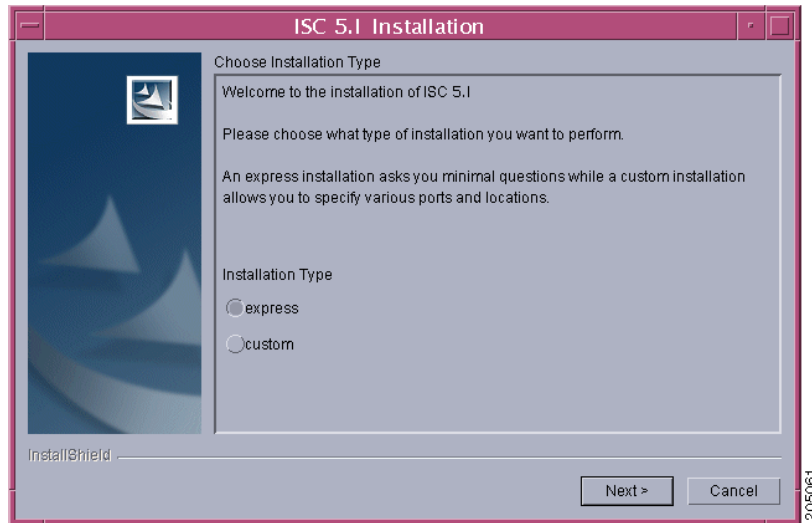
ISC 5.1 Installation

Choose Installation Type

Welcome to the installation of ISC 5.1

Please choose what type of installation you want to perform.

An express installation asks you minimal questions while a custom installation allows you to specify various ports and locations.

Installation Type

express

custom

InstallShield

Next >

Cancel

205061